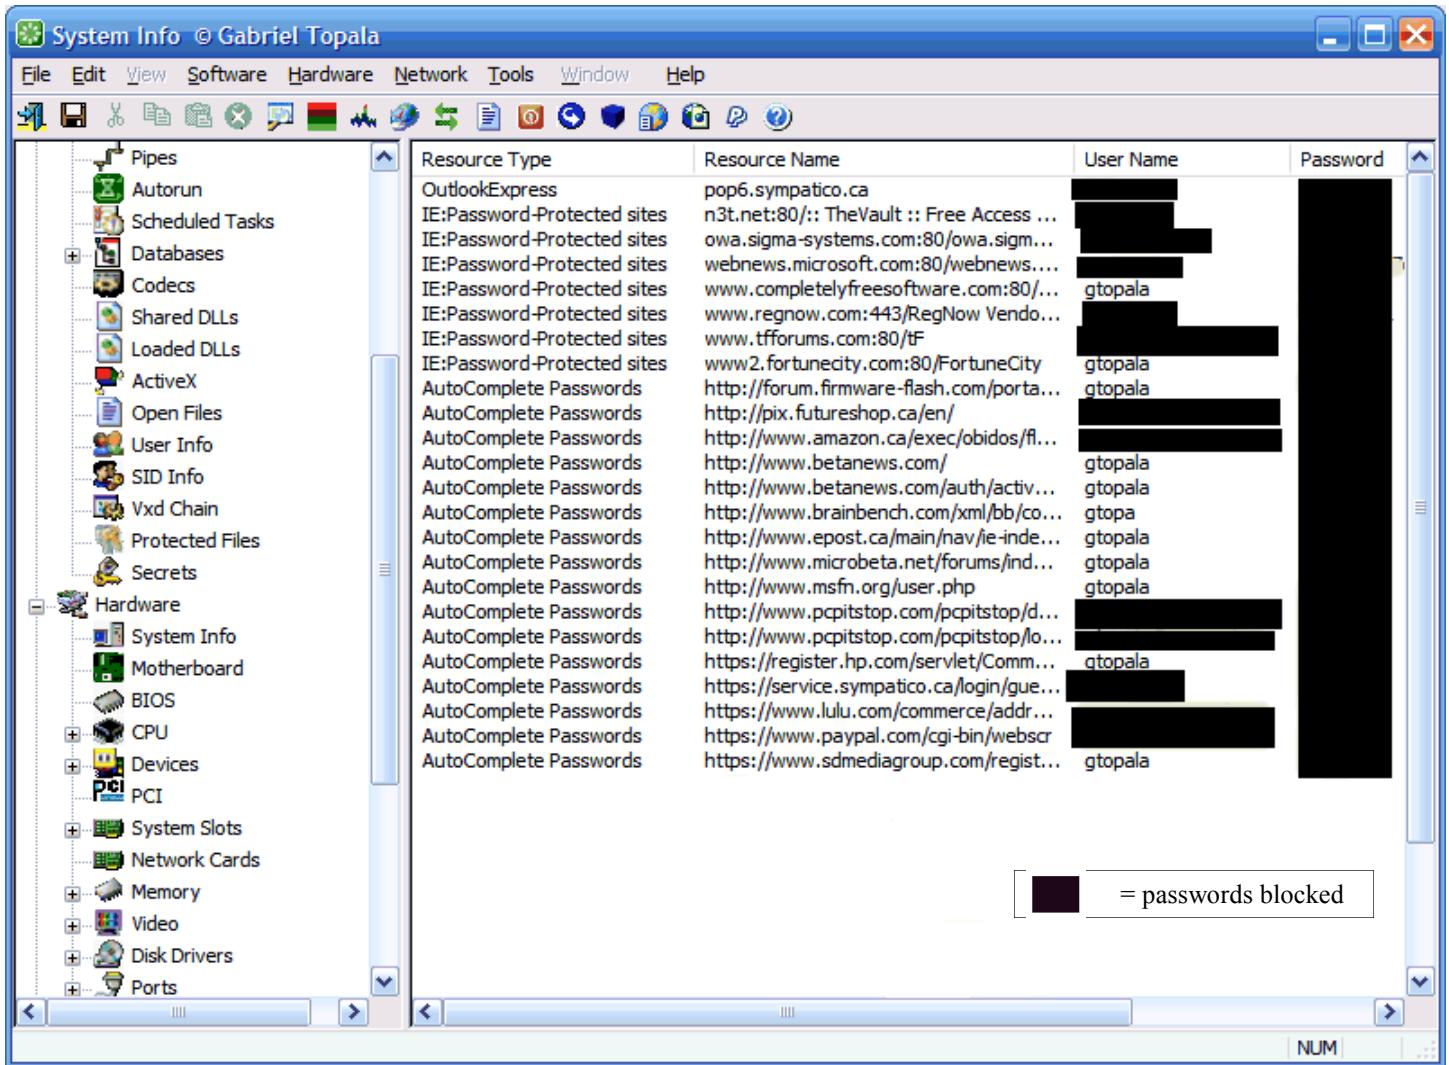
System Info © Gabriel Topala

File Edit View Software Hardware Network Tools Window Help

Pipes
Autorun
Scheduled Tasks
Databases
Codecs
Shared DLLs
Loaded DLLs
ActiveX
Open Files
User Info
SID Info
Vxd Chain
Protected Files
Secrets
Hardware
System Info
Motherboard
BIOS
CPU
Devices
PCI
System Slots
Network Cards
Memory
Video
Disk Drivers
Ports

| Resource Type | Resource Name | User Name | Password |
|---|---|---|---|
| OutlookExpress | pop6.sympatico.ca | | |
| IE:Password-Protected sites | n3t.net:80/:: TheVault :: Free Access ... | | |
| IE:Password-Protected sites | owa.sigma-systems.com:80/owa.sigm... | | |
| IE:Password-Protected sites | webnews.microsoft.com:80/webnews.... | | |
| IE:Password-Protected sites | www.completelyfreesoftware.com:80/... | gtopala | |
| IE:Password-Protected sites | www.regnow.com:443/RegNow Vendo... | | |
| IE:Password-Protected sites | www.tfforums.com:80/tF | | |
| IE:Password-Protected sites | www2.fortunecity.com:80/FortuneCity | gtopala | |
| AutoComplete Passwords | http://forum.firmware-flash.com/porta... | gtopala | |
| AutoComplete Passwords | http://pix.futureshop.ca/en/ | | |
| AutoComplete Passwords | http://www.amazon.ca/exec/obidos/fl... | | |
| AutoComplete Passwords | http://www.betanews.com/ | gtopala | |
| AutoComplete Passwords | http://www.betanews.com/auth/activ... | gtopala | |
| AutoComplete Passwords | http://www.brainbench.com/xml/bb/co... | gtopa | |
| AutoComplete Passwords | http://www.epost.ca/main/nav/ie-inde... | gtopala | |
| AutoComplete Passwords | http://www.microbeta.net/forums/ind... | gtopala | |
| AutoComplete Passwords | http://www.msfn.org/user.php | gtopala | |
| AutoComplete Passwords | http://www.pcpitstop.com/pcpitstop/d... | | |
| AutoComplete Passwords | http://www.pcpitstop.com/pcpitstop/lo... | | |
| AutoComplete Passwords | https://register.hp.com/servlet/Comm... | gtopala | |
| AutoComplete Passwords | https://service.sympatico.ca/login/gue... | | |
| AutoComplete Passwords | https://www.lulu.com/commerce/addr... | | |
| AutoComplete Passwords | https://www.paypal.com/cgi-bin/webscr | | |
| AutoComplete Passwords | https://www.sdmediagroup.com/regist... | gtopala | |

= passwords blocked

NUM